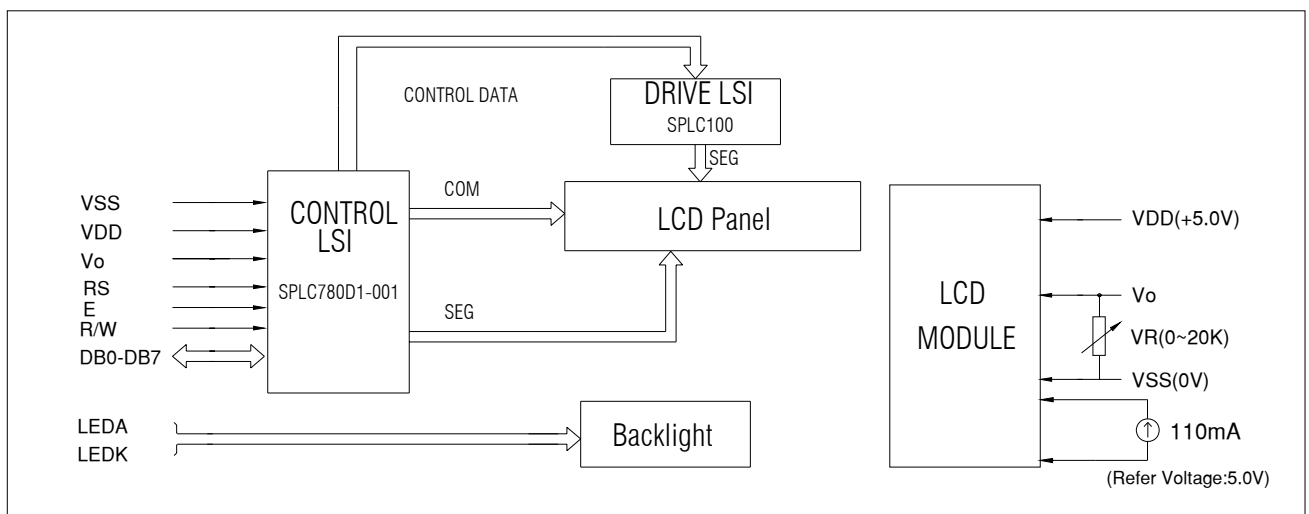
CONTROL DATA

DRIVE LSI
SPLC100

SEG

VSS
VDD
Vo
RS
E
R/W
DB0-DB7

CONTROL
LSI
SPLC780D1-001

COM

LCD Panel

SEG

LEDA
LEDK

Backlight

LCD
MODULE

VDD(+5.0V)

Vo

VR(0~20K)

VSS(0V)

110mA

(Refer Voltage:5.0V)